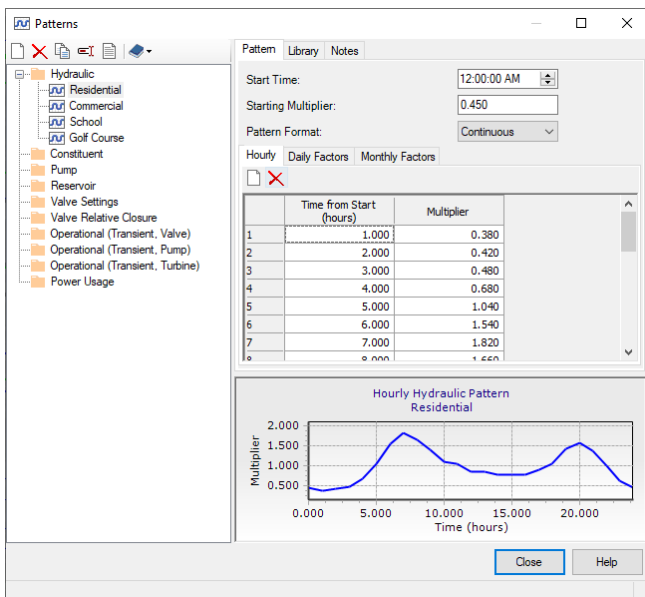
Patterns

Hydraulic
Residential
Commercial
School
Golf Course
Constituent
Pump
Reservoir
Valve Settings
Valve Relative Closure
Operational (Transient, Valve)
Operational (Transient, Pump)
Operational (Transient, Turbine)
Power Usage

Pattern | Library | Notes

Start Time: 12:00:00 AM
Starting Multiplier: 0.450
Pattern Format: Continuous

Hourly | Daily Factors | Monthly Factors

| | Time from Start (hours) | Multiplier |
|---|---|---|
| 1 | 1.000 | 0.380 |
| 2 | 2.000 | 0.420 |
| 3 | 3.000 | 0.480 |
| 4 | 4.000 | 0.680 |
| 5 | 5.000 | 1.040 |
| 6 | 6.000 | 1.540 |
| 7 | 7.000 | 1.820 |
| 8 | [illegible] | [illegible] |

Hourly Hydraulic Pattern
Residential

Multiplier
2.000
1.500
1.000
0.500
0.000
5.000
10.000
15.000
20.000
Time (hours)

Close
Help